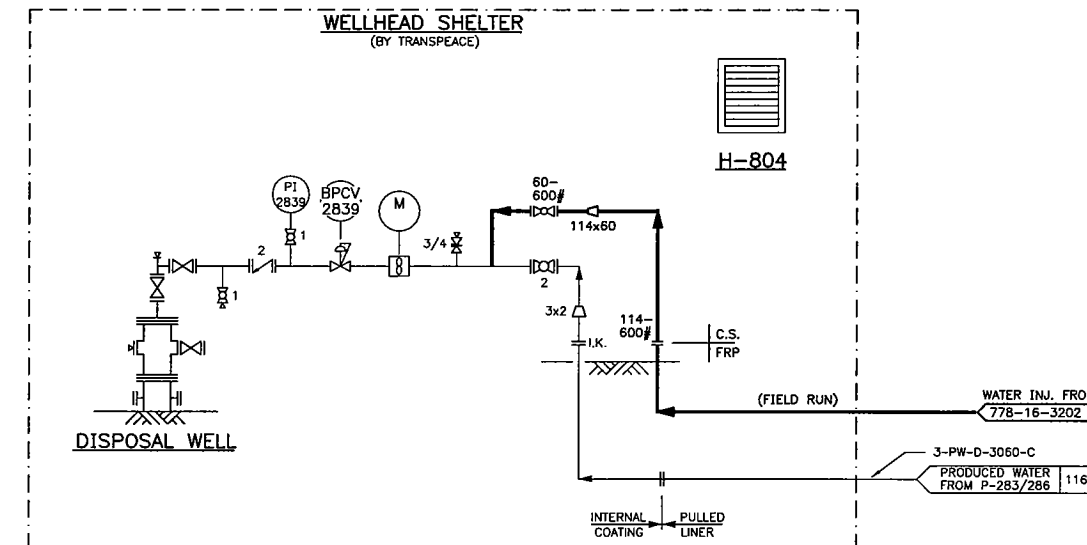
WELLHEAD SHELTER
(BY TRANSPEACE)

H-804

PI 2839

BPCV 2839

M

60-600#

114x60

3/4

2

1

1

2

3x2

I.K.

114-600#

C.S.
FRP

(FIELD RUN)

WATER INJ. FRO
778-16-3202

DISPOSAL WELL

3-PW-D-3060-C

PRODUCED WATER FROM P-283/286

116

INTERNAL COATING

PULLED LINER